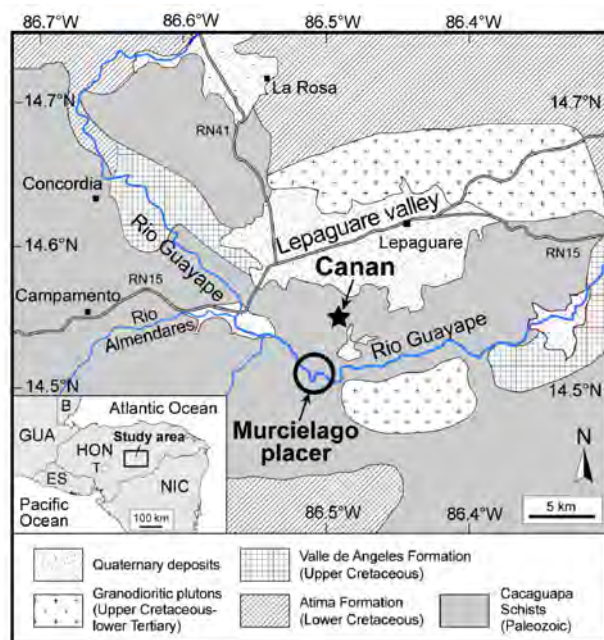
86.7°W 86.6°W 86.5°W 86.4°W

14.7°N
La Rosa
14.7°N
RN41
Concordia
Lepaguare valley
14.6°N
Rio Guayape
Lepaguare
RN15
RN15
Canan
Campamento
Rio Almendares
Rio Guayape
14.5°N
14.5°N
B
Atlantic Ocean
GUA
HON
Study area
ES
T
NIC
Pacific Ocean
100 km
Murcielago placer
N
5 km
86.5°W
86.4°W

Quaternary deposits
Valle de Angeles Formation (Upper Cretaceous)
Granodioritic plutons (Upper Cretaceous-lower Tertiary)
Atima Formation (Lower Cretaceous)
Cacaguapa Schists (Paleozoic)